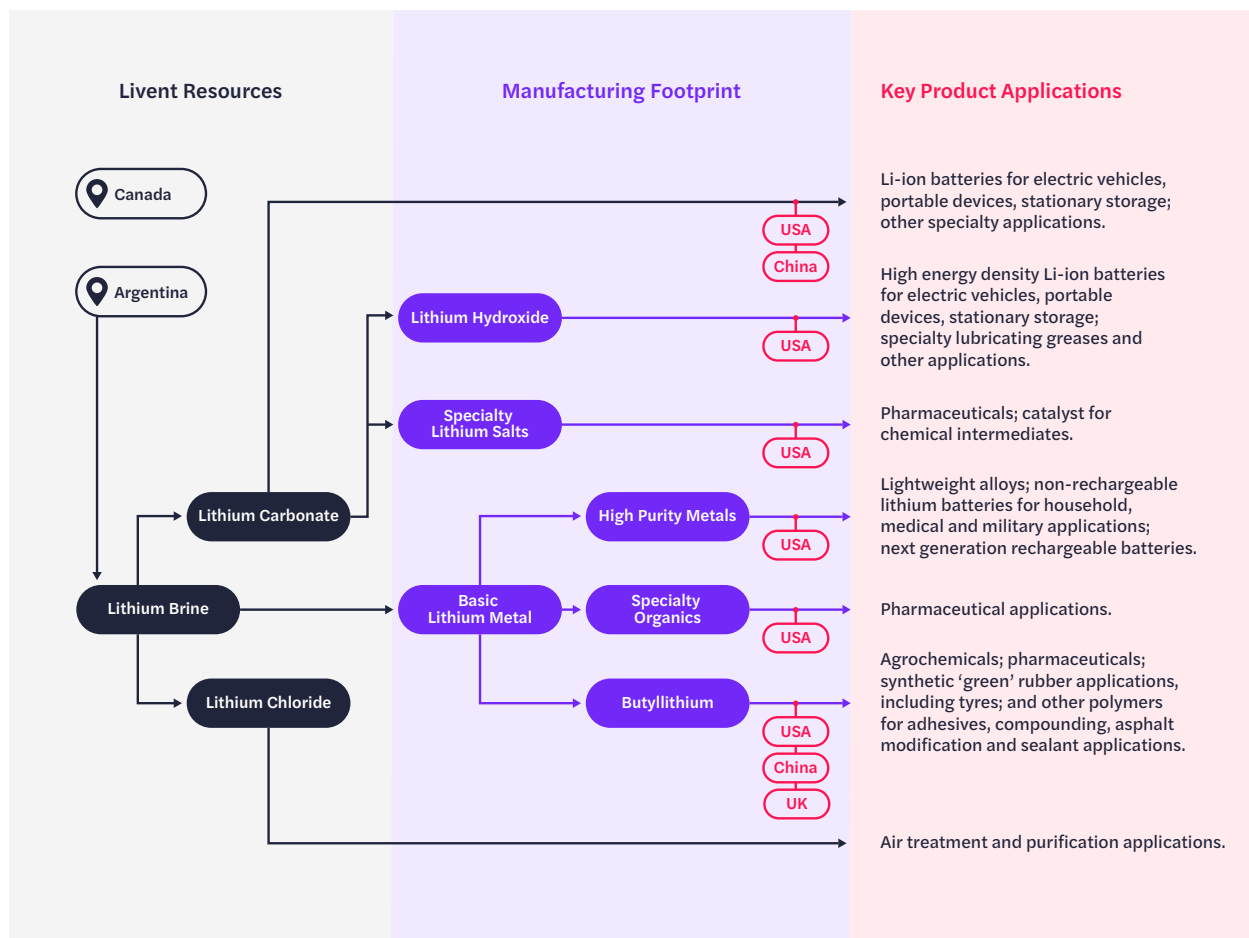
Livent Resources

Manufacturing Footprint

Key Product Applications

Canada

Argentina

USA

China

Li-ion batteries for electric vehicles, portable devices, stationary storage; other specialty applications.

Lithium Hydroxide

USA

High energy density Li-ion batteries for electric vehicles, portable devices, stationary storage; specialty lubricating greases and other applications.

Specialty Lithium Salts

USA

Pharmaceuticals; catalyst for chemical intermediates.

Lithium Carbonate

High Purity Metals

USA

Lightweight alloys; non-rechargeable lithium batteries for household, medical and military applications; next generation rechargeable batteries.

Lithium Brine

Basic Lithium Metal

Specialty Organics

USA

Pharmaceutical applications.

Lithium Chloride

Butyllithium

USA

China

UK

Agrochemicals; pharmaceuticals; synthetic 'green' rubber applications, including tyres; and other polymers for adhesives, compounding, asphalt modification and sealant applications.

Air treatment and purification applications.